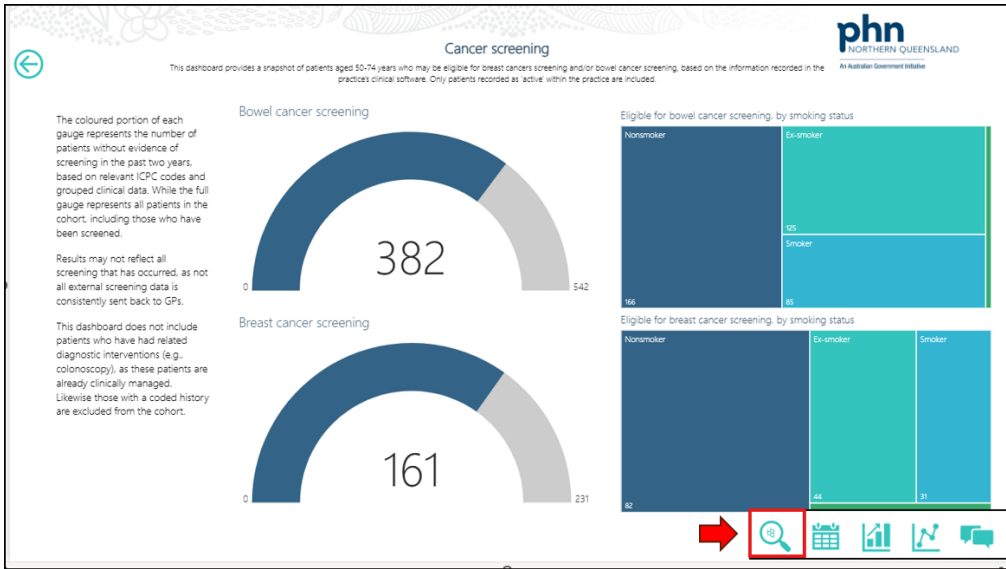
Cancer screening

This dashboard provides a snapshot of patients aged 50-74 years who may be eligible for breast cancers screening and/or bowel cancer screening, based on the information recorded in the practice's clinical software. Only patients recorded as 'active' within the practice are included.

phn
NORTHERN QUEENSLAND
An Australian Government Initiative

The coloured portion of each gauge represents the number of patients without evidence of screening in the past two years, based on relevant ICPC codes and grouped clinical data. While the full gauge represents all patients in the cohort, including those who have been screened.

Results may not reflect all screening that has occurred, as not all external screening data is consistently sent back to GPs.

This dashboard does not include patients who have had related diagnostic interventions (e.g., colonoscopy), as these patients are already clinically managed. Likewise those with a coded history are excluded from the cohort.

Bowel cancer screening

382

0

542

Breast cancer screening

161

0

231

Eligible for bowel cancer screening, by smoking status

Nonsmoker

166

Ex-smoker

125

Smoker

85

Eligible for breast cancer screening, by smoking status

Nonsmoker

82

Ex-smoker

44

Smoker

31